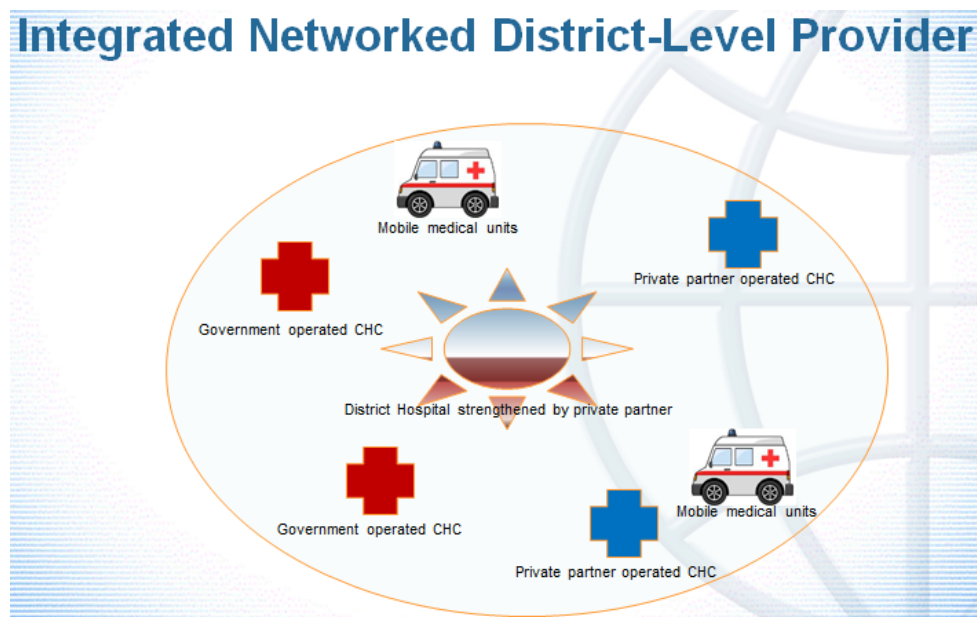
Integrated Networked District-Level Provider

Mobile medical units

Private partner operated CHC

Government operated CHC

District Hospital strengthened by private partner

Mobile medical units

Government operated CHC

Private partner operated CHC